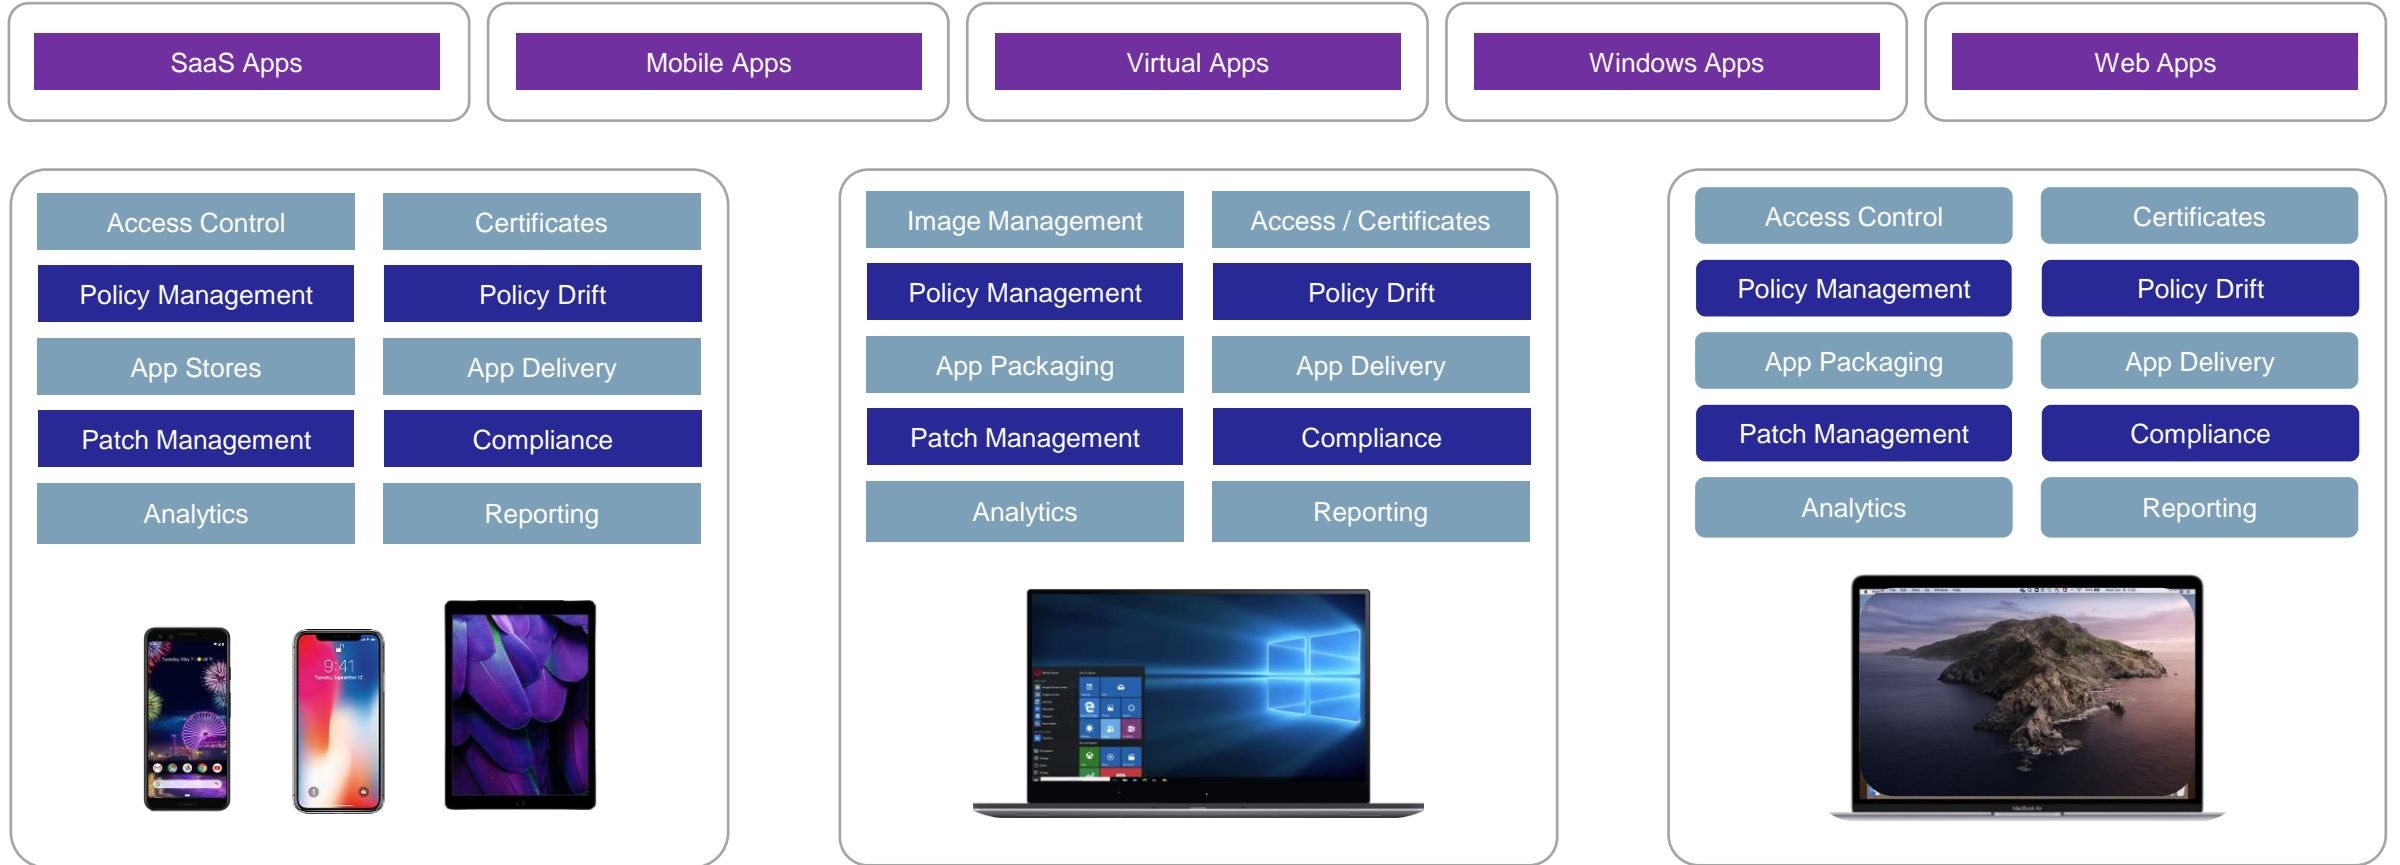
SaaS Apps

Mobile Apps

Virtual Apps

Windows Apps

Web Apps

Access Control

Certificates

Policy Management

Policy Drift

App Stores

App Delivery

Patch Management

Compliance

Analytics

Reporting

9:41

Image Management

Access / Certificates

Policy Management

Policy Drift

App Packaging

App Delivery

Patch Management

Compliance

Analytics

Reporting

Access Control

Certificates

Policy Management

Policy Drift

App Packaging

App Delivery

Patch Management

Compliance

Analytics

Reporting